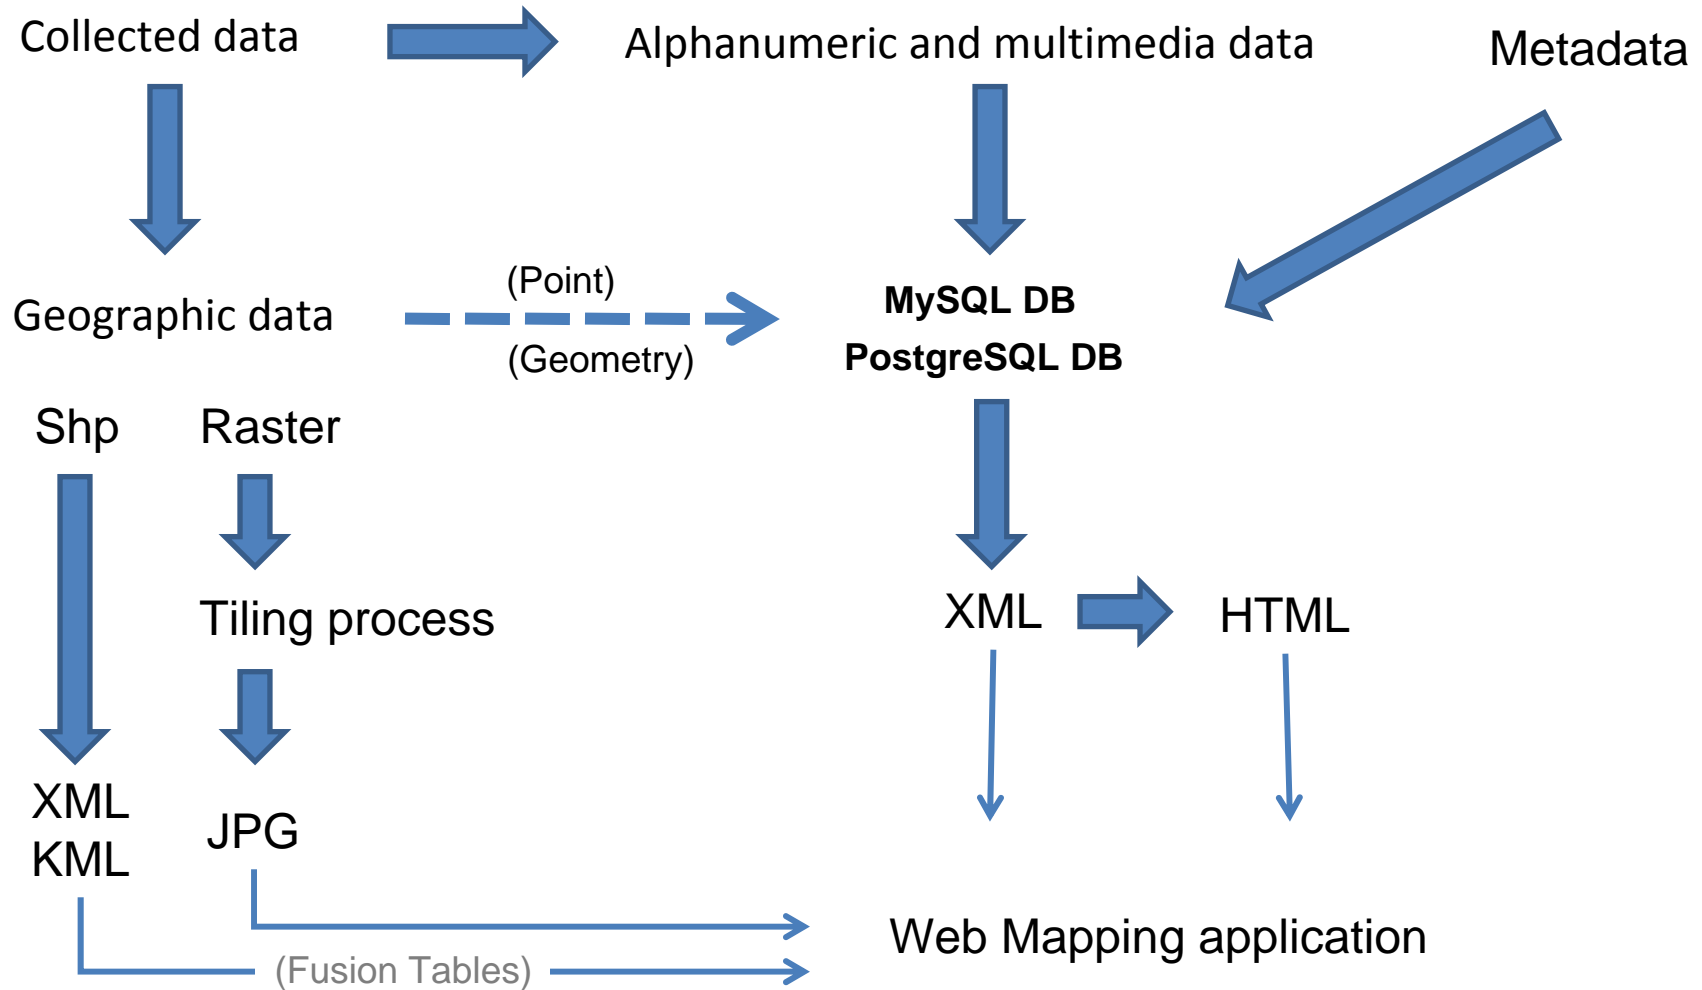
Collected data

Alphanumeric and multimedia data

Metadata

Geographic data

(Point)

(Geometry)

MySQL DB

PostgreSQL DB

Shp

Raster

Tiling process

XML

HTML

XML
KML

JPG

Web Mapping application

(Fusion Tables)